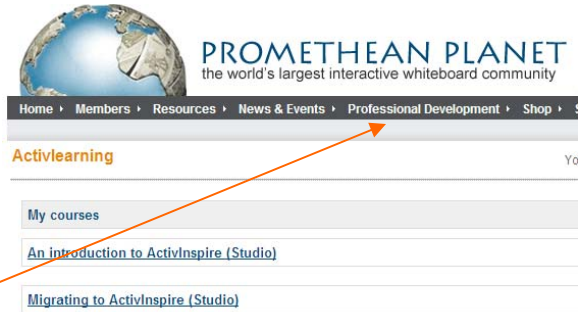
PROMETHEAN PLANET
the world's largest interactive whiteboard community

Home ▸ Members ▸ Resources ▸ News & Events ▸ Professional Development ▸ Shop ▸ S

Activlearning

Yo

My courses

An introduction to ActivInspire (Studio)

Migrating to ActivInspire (Studio)